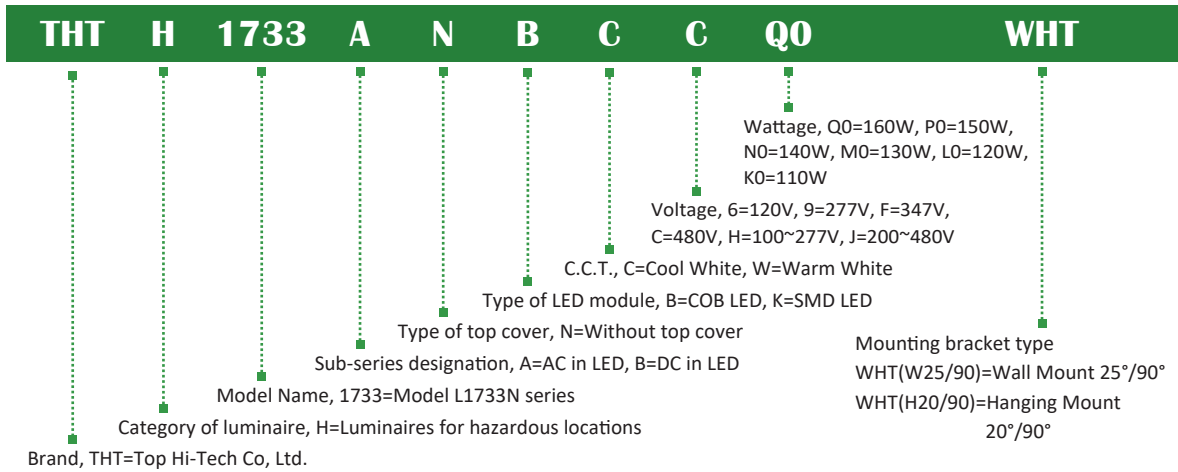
THT H 1733 A N B C C Q0 WHT

Wattage, Q0=160W, P0=150W, N0=140W, M0=130W, L0=120W, K0=110W

Voltage, 6=120V, 9=277V, F=347V, C=480V, H=100~277V, J=200~480V

C.C.T., C=Cool White, W=Warm White

Type of LED module, B=COB LED, K=SMD LED

Type of top cover, N=Without top cover

Sub-series designation, A=AC in LED, B=DC in LED

Model Name, 1733=Model L1733N series

Category of luminaire, H=Luminaires for hazardous locations

Brand, THT=Top Hi-Tech Co, Ltd.

Mounting bracket type
WHT(W25/90)=Wall Mount 25°/90°
WHT(H20/90)=Hanging Mount 20°/90°